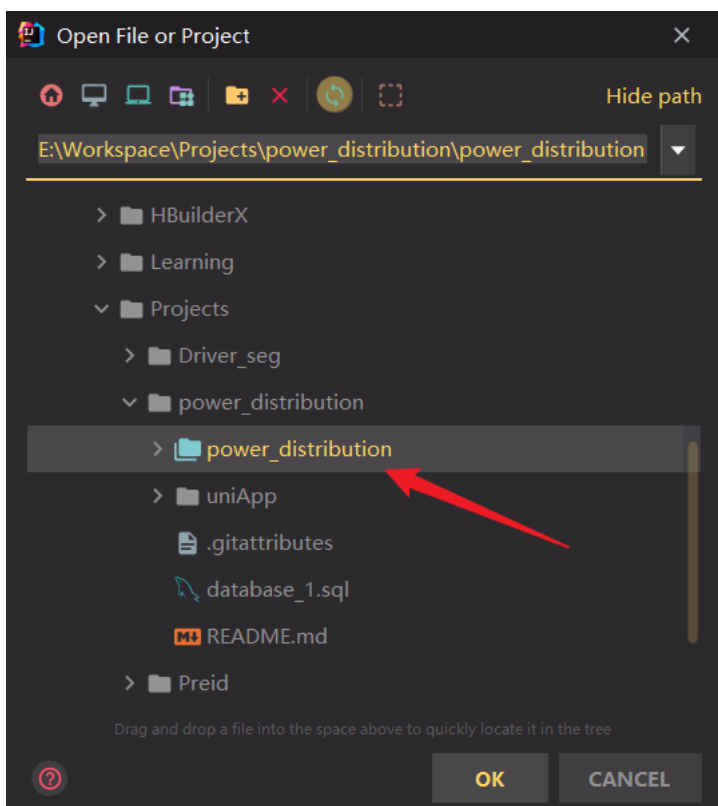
Open File or Project

Hide path

E:\Workspace\Projects\power_distribution\power_distribution

HBuilderX
Learning
Projects
Driver_seg
power_distribution
power_distribution
uniApp
.gitattributes
database_1.sql
README.md
Preid

Drag and drop a file into the space above to quickly locate it in the tree

OK
CANCEL